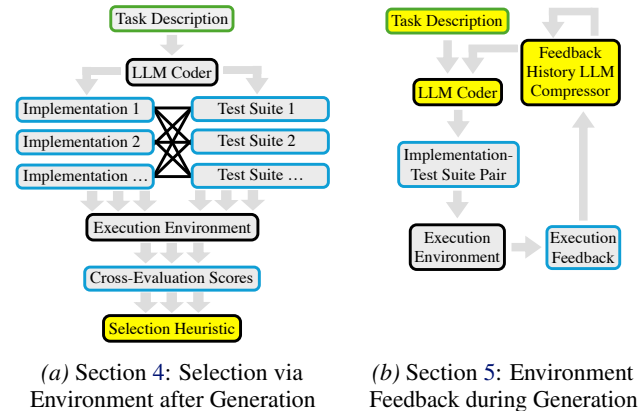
Task Description

LLM Coder

Implementation 1

Implementation 2

Implementation …

Test Suite 1

Test Suite 2

Test Suite …

Execution Environment

Cross-Evaluation Scores

Selection Heuristic

(a) Section 4: Selection via Environment after Generation

Task Description

Feedback History LLM Compressor

LLM Coder

Implementation-Test Suite Pair

Execution Environment

Execution Feedback

(b) Section 5: Environment Feedback during Generation